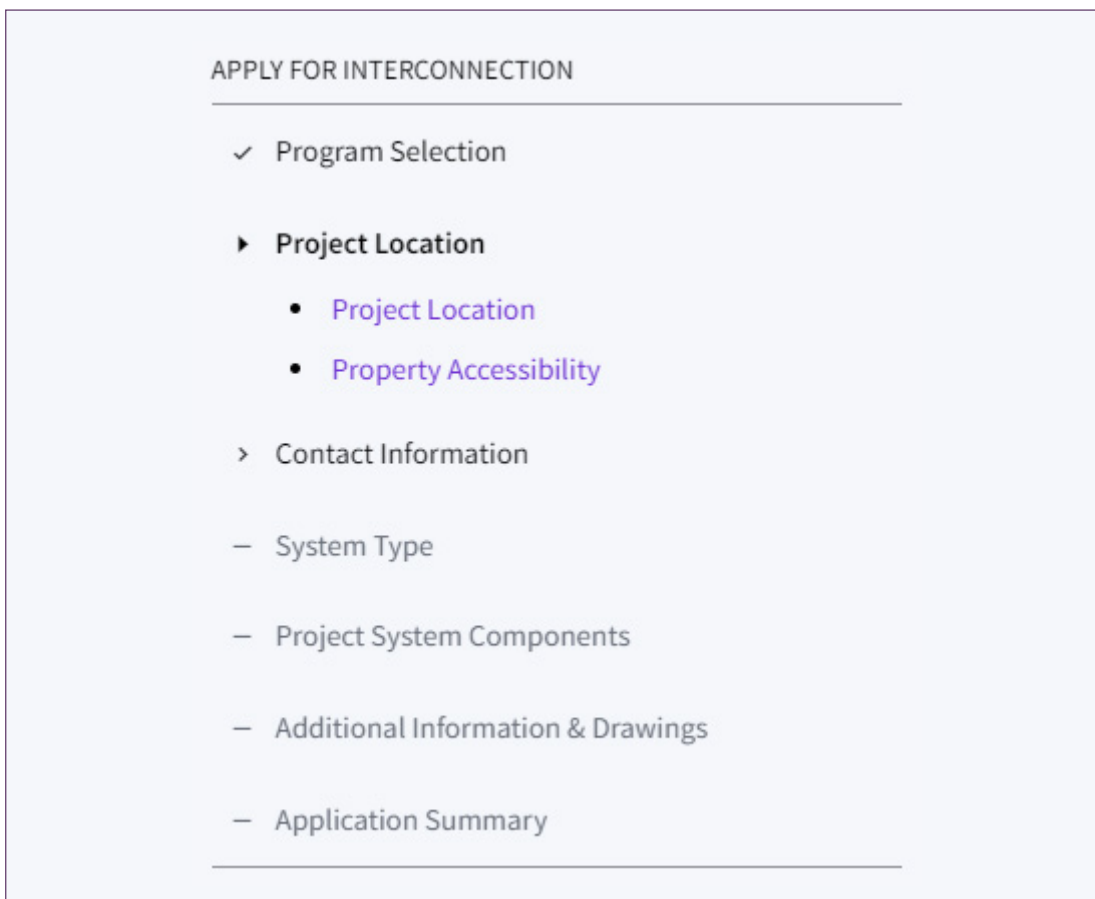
APPLY FOR INTERCONNECTION

✓ Program Selection

▸ Project Location

• Project Location
• Property Accessibility

› Contact Information

– System Type

– Project System Components

– Additional Information & Drawings

– Application Summary